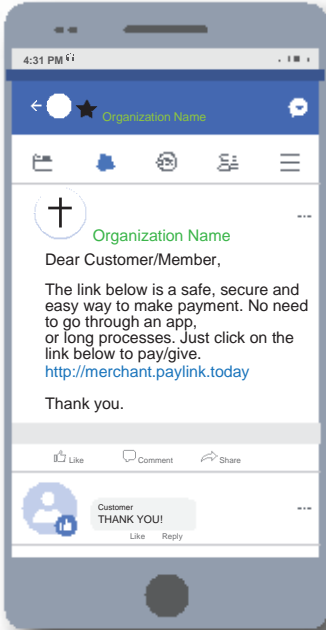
4:31 PM

Organization Name

Organization Name

Dear Customer/Member,

The link below is a safe, secure and easy way to make payment. No need to go through an app, or long processes. Just click on the link below to pay/give.
http://merchant.paylink.today

Thank you.

Like Comment Share

Customer
THANK YOU!
Like Reply